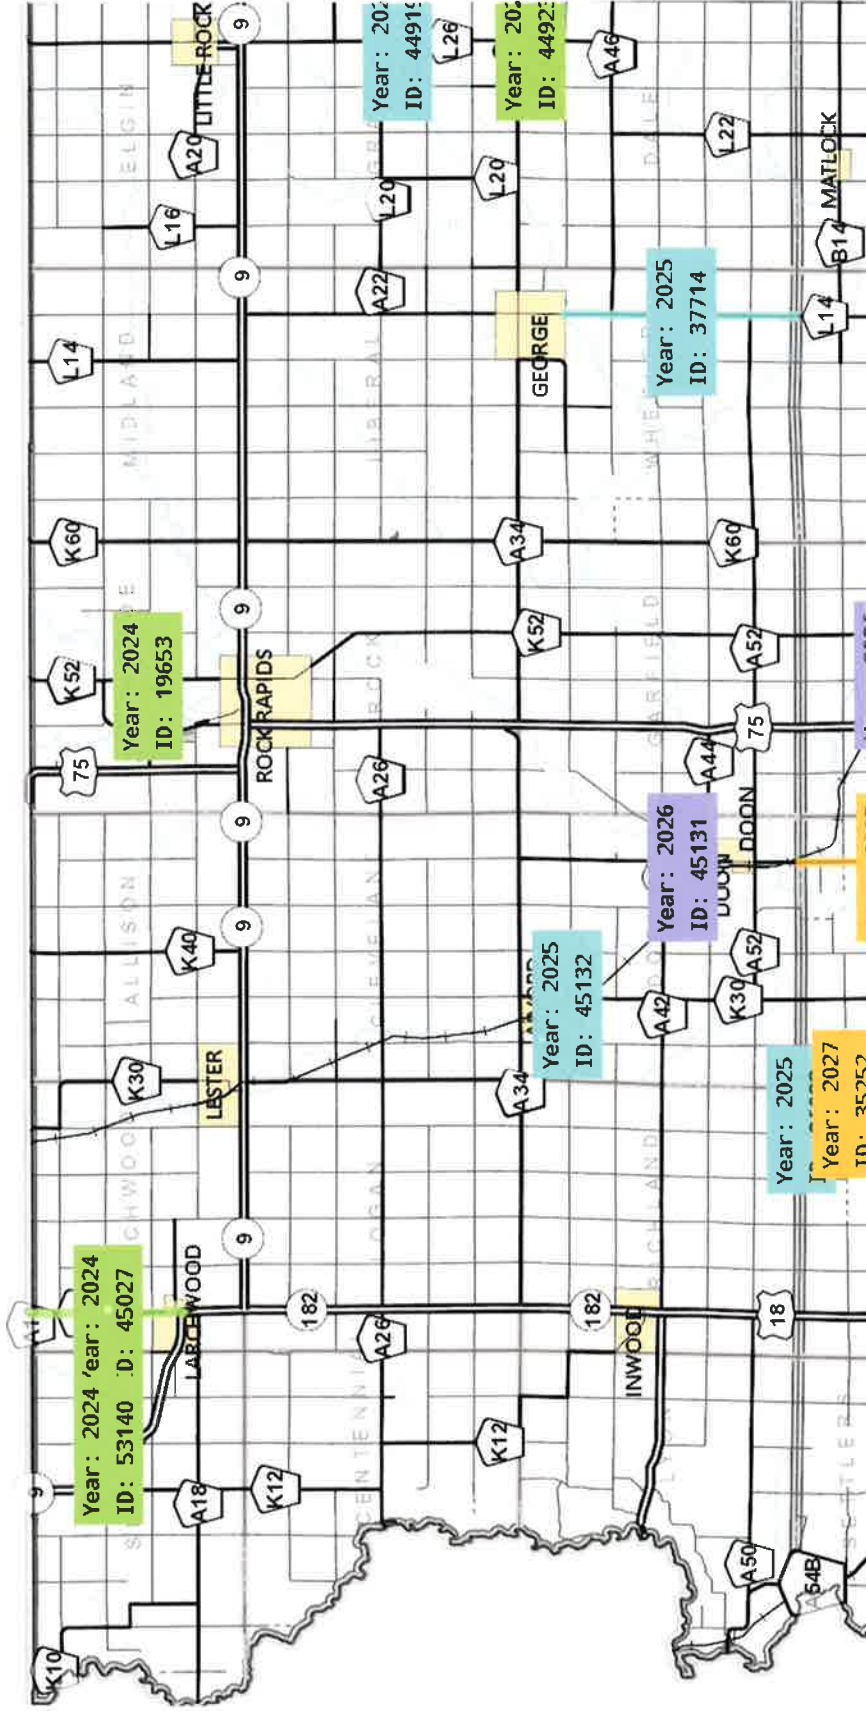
Year: 2024
ID: 53140

Year: 2024
ID: 45027

Year: 2024
ID: 19653

Year: 2025
ID: 45132

Year: 2026
ID: 45131

Year: 2025
ID: 37714

Year: 202
ID: 4491

Year: 202
ID: 4492

Year: 2025

Year: 2027
ID: 35252

LITTLE ROCK
ROCK RAPIDS
GEORGE
LARCHWOOD
LESTER
INWOOD
DOON
MATLOCK
ELGIN
MIDLAND
ALLISON
LIBERAL
ROCK
CLEVELAND
GARFIELD
WHEELER
DALE
LOGAN
CENTENNIAL
RICHLAND
LYON
SETTLERS

9
9
9
9
9
9
9
75
75
182
182
18
A18
A20
A22
A26
A26
A34
A34
A42
A44
A46
A50
A52
A52
B14
K10
K12
K12
K30
K30
K40
K52
K52
K60
K60
L14
L14
L16
L20
L20
L22
L26
54B